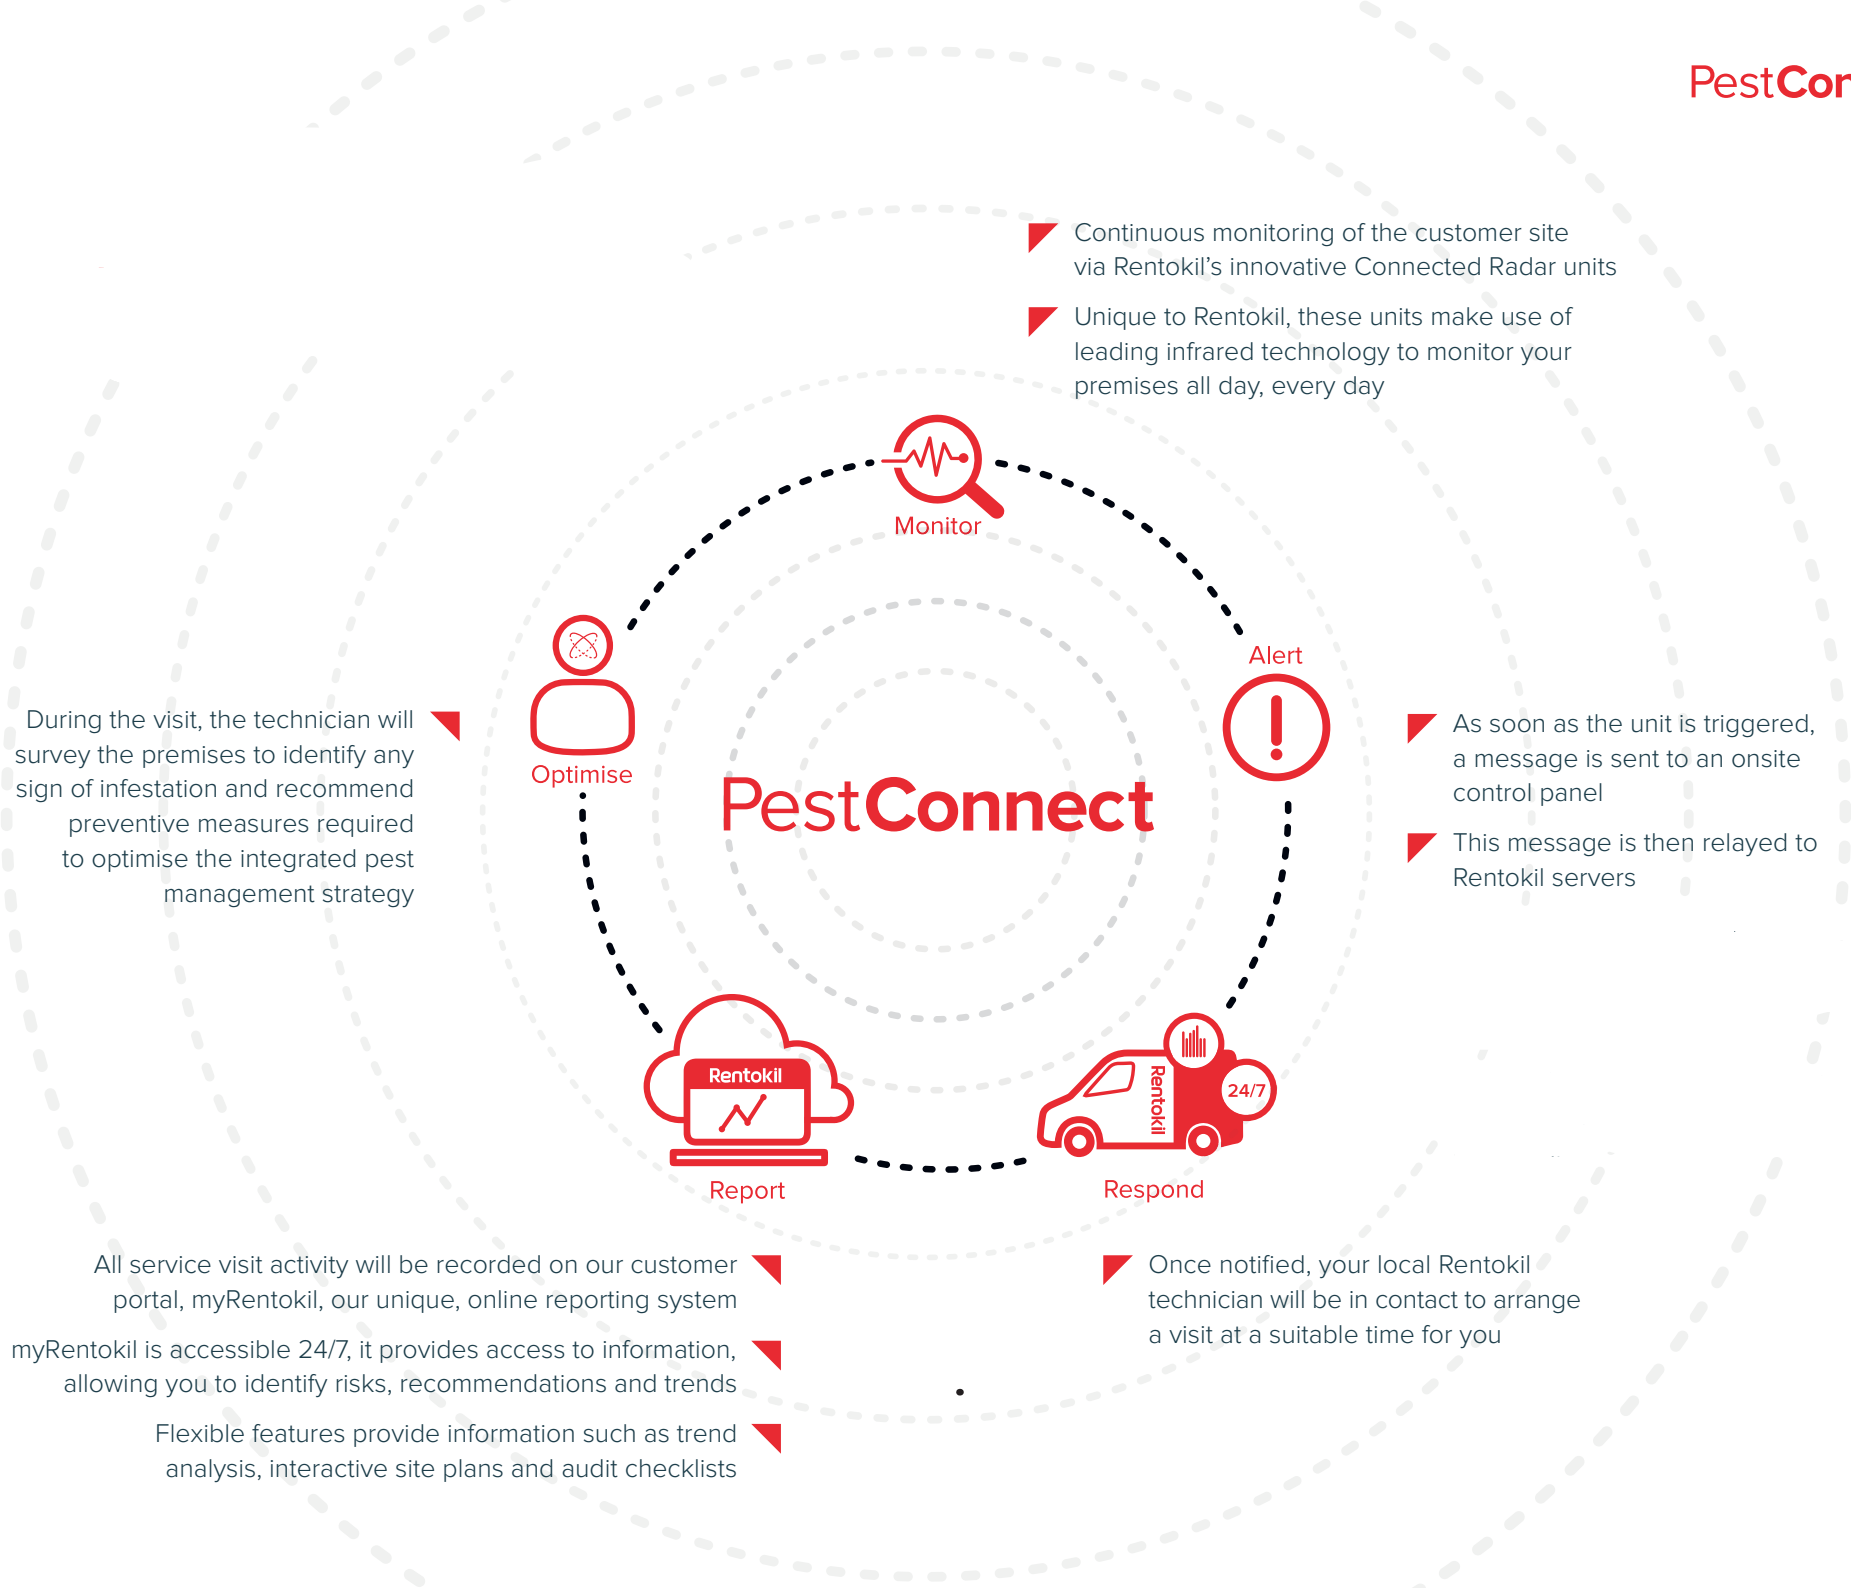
PestCor

Continuous monitoring of the customer site via Rentokil's innovative Connected Radar units

Unique to Rentokil, these units make use of leading infrared technology to monitor your premises all day, every day

Monitor

Alert

As soon as the unit is triggered, a message is sent to an onsite control panel

This message is then relayed to Rentokil servers

Optimise

During the visit, the technician will survey the premises to identify any sign of infestation and recommend preventive measures required to optimise the integrated pest management strategy

PestConnect

Rentokil

Report

Rentokil

24/7

Respond

All service visit activity will be recorded on our customer portal, myRentokil, our unique, online reporting system

myRentokil is accessible 24/7, it provides access to information, allowing you to identify risks, recommendations and trends

Flexible features provide information such as trend analysis, interactive site plans and audit checklists

Once notified, your local Rentokil technician will be in contact to arrange a visit at a suitable time for you